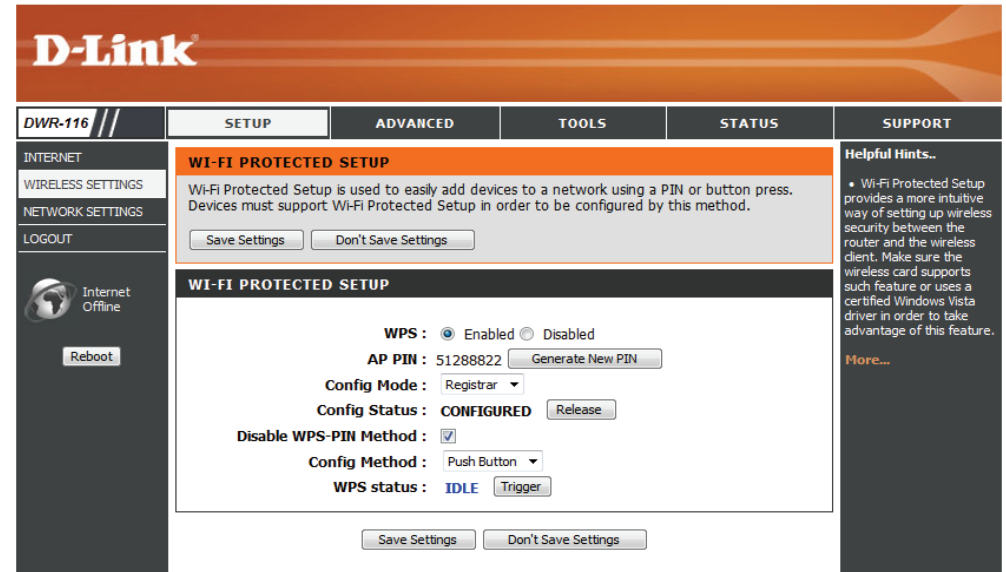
D-Link

DWR-116

SETUP | ADVANCED | TOOLS | STATUS | SUPPORT

INTERNET
WIRELESS SETTINGS
NETWORK SETTINGS
LOGOUT

Internet Offline

Reboot

WI-FI PROTECTED SETUP

Wi-Fi Protected Setup is used to easily add devices to a network using a PIN or button press. Devices must support Wi-Fi Protected Setup in order to be configured by this method.

Save Settings   Don't Save Settings

WI-FI PROTECTED SETUP

WPS : Enabled Disabled
AP PIN : 51288822 Generate New PIN
Config Mode : Registrar
Config Status : CONFIGURED Release
Disable WPS-PIN Method :
Config Method : Push Button
WPS status : IDLE Trigger

Save Settings   Don't Save Settings

Helpful Hints..

• Wi-Fi Protected Setup provides a more intuitive way of setting up wireless security between the router and the wireless client. Make sure the wireless card supports such feature or uses a certified Windows Vista driver in order to take advantage of this feature.

More...